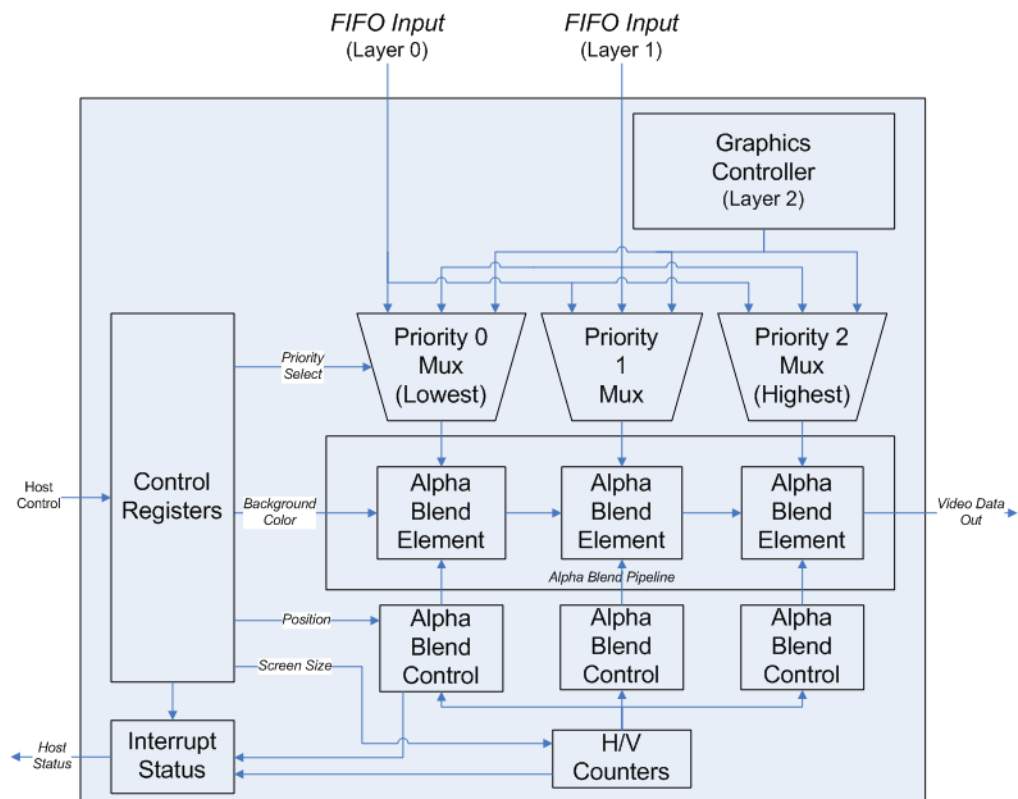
FIFO Input
(Layer 0)

FIFO Input
(Layer 1)

Graphics Controller
(Layer 2)

Priority 0 Mux (Lowest)

Priority 1 Mux

Priority 2 Mux (Highest)

Priority Select

Host Control

Control Registers

Background Color

Alpha Blend Element

Alpha Blend Element

Alpha Blend Element

Video Data Out

Alpha Blend Pipeline

Position

Alpha Blend Control

Alpha Blend Control

Alpha Blend Control

Screen Size

Host Status

Interrupt Status

H/V Counters